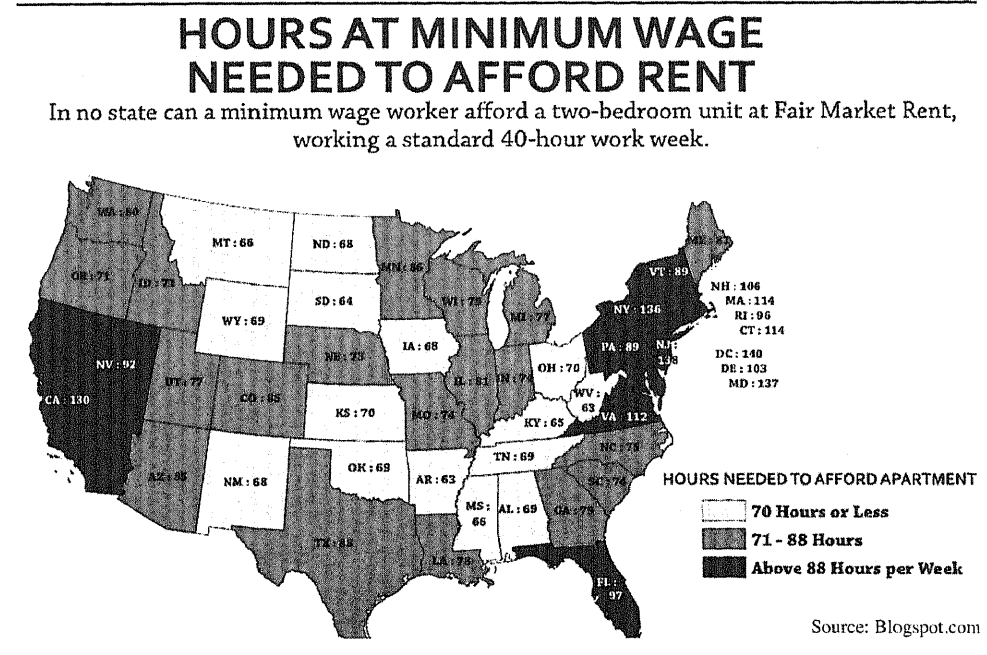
HOURS AT MINIMUM WAGE NEEDED TO AFFORD RENT

In no state can a minimum wage worker afford a two-bedroom unit at Fair Market Rent, working a standard 40-hour work week.

WA : 80
OR : 71
ID : 71
MT : 66
ND : 68
MN : 86
ME : 87
VT : 89
NH : 106
MA : 114
RI : 96
CT : 114
NY : 136
WI : 78
MI : 77
SD : 64
WY : 69
IA : 68
NV : 92
NE : 73
PA : 89
NJ : 138
DC : 140
DE : 103
MD : 137
UT : 77
IL : 81
IN : 74
OH : 70
CA : 130
CO : 85
KS : 70
MO : 74
WV : 63
KY : 65
VA : 112
NC : 78
TN : 69
AZ : 85
NM : 68
OK : 69
AR : 63
SC : 74
MS : 66
AL : 69
GA : 78
TX : 88
LA : 78
FL : 97

HOURS NEEDED TO AFFORD APARTMENT
70 Hours or Less
71 - 88 Hours
Above 88 Hours per Week

Source: Blogspot.com